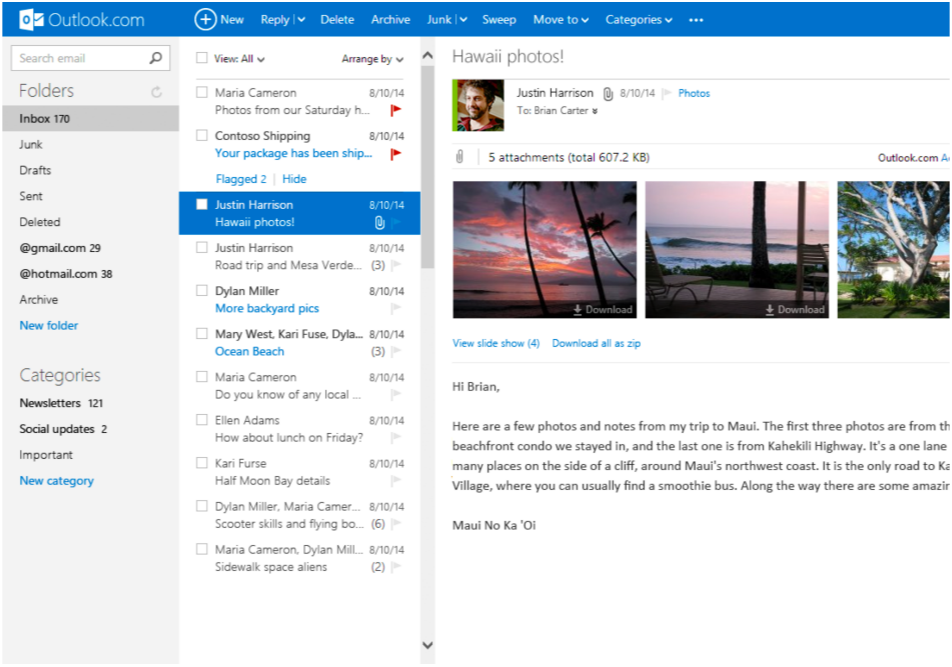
Outlook.com New Reply | Delete Archive Junk | Sweep Move to Categories •••

Search email

Folders

Inbox 170
Junk
Drafts
Sent
Deleted
@gmail.com 29
@hotmail.com 38
Archive
New folder

Categories

Newsletters 121
Social updates 2
Important
New category

View: All Arrange by

Maria Cameron 8/10/14
Photos from our Saturday h...

Contoso Shipping 8/10/14
Your package has been ship...

Flagged 2 | Hide

Justin Harrison 8/10/14
Hawaii photos!

Justin Harrison 8/10/14
Road trip and Mesa Verde... (3)

Dylan Miller 8/10/14
More backyard pics

Mary West, Kari Fuse, Dyla... 8/10/14
Ocean Beach (3)

Maria Cameron 8/10/14
Do you know of any local ...

Ellen Adams 8/10/14
How about lunch on Friday?

Kari Furse 8/10/14
Half Moon Bay details

Dylan Miller, Maria Camer... 8/10/14
Scooter skills and flying bo... (6)

Maria Cameron, Dylan Mill... 8/10/14
Sidewalk space aliens (2)

Hawaii photos!

Justin Harrison 8/10/14 Photos
To: Brian Carter

5 attachments (total 607.2 KB) Outlook.com A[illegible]

Download

Download

View slide show (4) Download all as zip

Hi Brian,

Here are a few photos and notes from my trip to Maui. The first three photos are from th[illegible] beachfront condo we stayed in, and the last one is from Kahekili Highway. It's a one lane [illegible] many places on the side of a cliff, around Maui's northwest coast. It is the only road to Ka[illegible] Village, where you can usually find a smoothie bus. Along the way there are some amazi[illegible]

Maui No Ka 'Oi